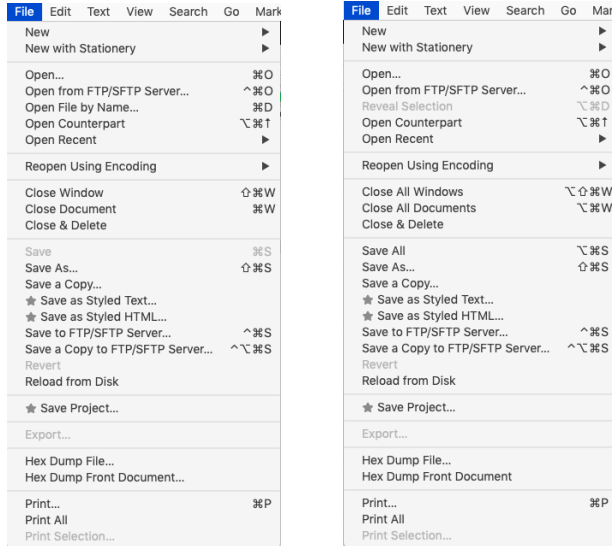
File Edit Text View Search Go Mark
New ▶
New with Stationery ▶
Open... ⌘O
Open from FTP/SFTP Server... ^⌘O
Open File by Name... ⌘D
Open Counterpart ⌥⌘↑
Open Recent ▶
Reopen Using Encoding ▶
Close Window ⇧⌘W
Close Document ⌘W
Close & Delete
Save ⌘S
Save As... ⇧⌘S
Save a Copy...
★ Save as Styled Text...
★ Save as Styled HTML...
Save to FTP/SFTP Server... ^⌘S
Save a Copy to FTP/SFTP Server... ^⌥⌘S
Revert
Reload from Disk
★ Save Project...
Export...
Hex Dump File...
Hex Dump Front Document...
Print... ⌘P
Print All
Print Selection...

File Edit Text View Search Go Mar
New ▶
New with Stationery ▶
Open... ⌘O
Open from FTP/SFTP Server... ^⌘O
Reveal Selection ⌥⌘D
Open Counterpart ⌥⌘↑
Open Recent ▶
Reopen Using Encoding ▶
Close All Windows ⌥⇧⌘W
Close All Documents ⌥⌘W
Close & Delete
Save All ⌥⌘S
Save As... ⇧⌘S
Save a Copy...
★ Save as Styled Text...
★ Save as Styled HTML...
Save to FTP/SFTP Server... ^⌘S
Save a Copy to FTP/SFTP Server... ^⌥⌘S
Revert
Reload from Disk
★ Save Project...
Export...
Hex Dump File...
Hex Dump Front Document
Print... ⌘P
Print All
Print Selection...